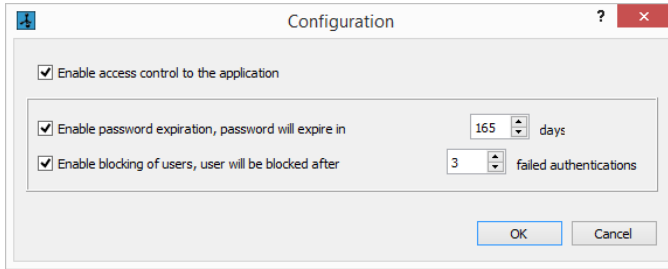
Configuration

?

Enable access control to the application

Enable password expiration, password will expire in 165 days

Enable blocking of users, user will be blocked after 3 failed authentications

OK

Cancel